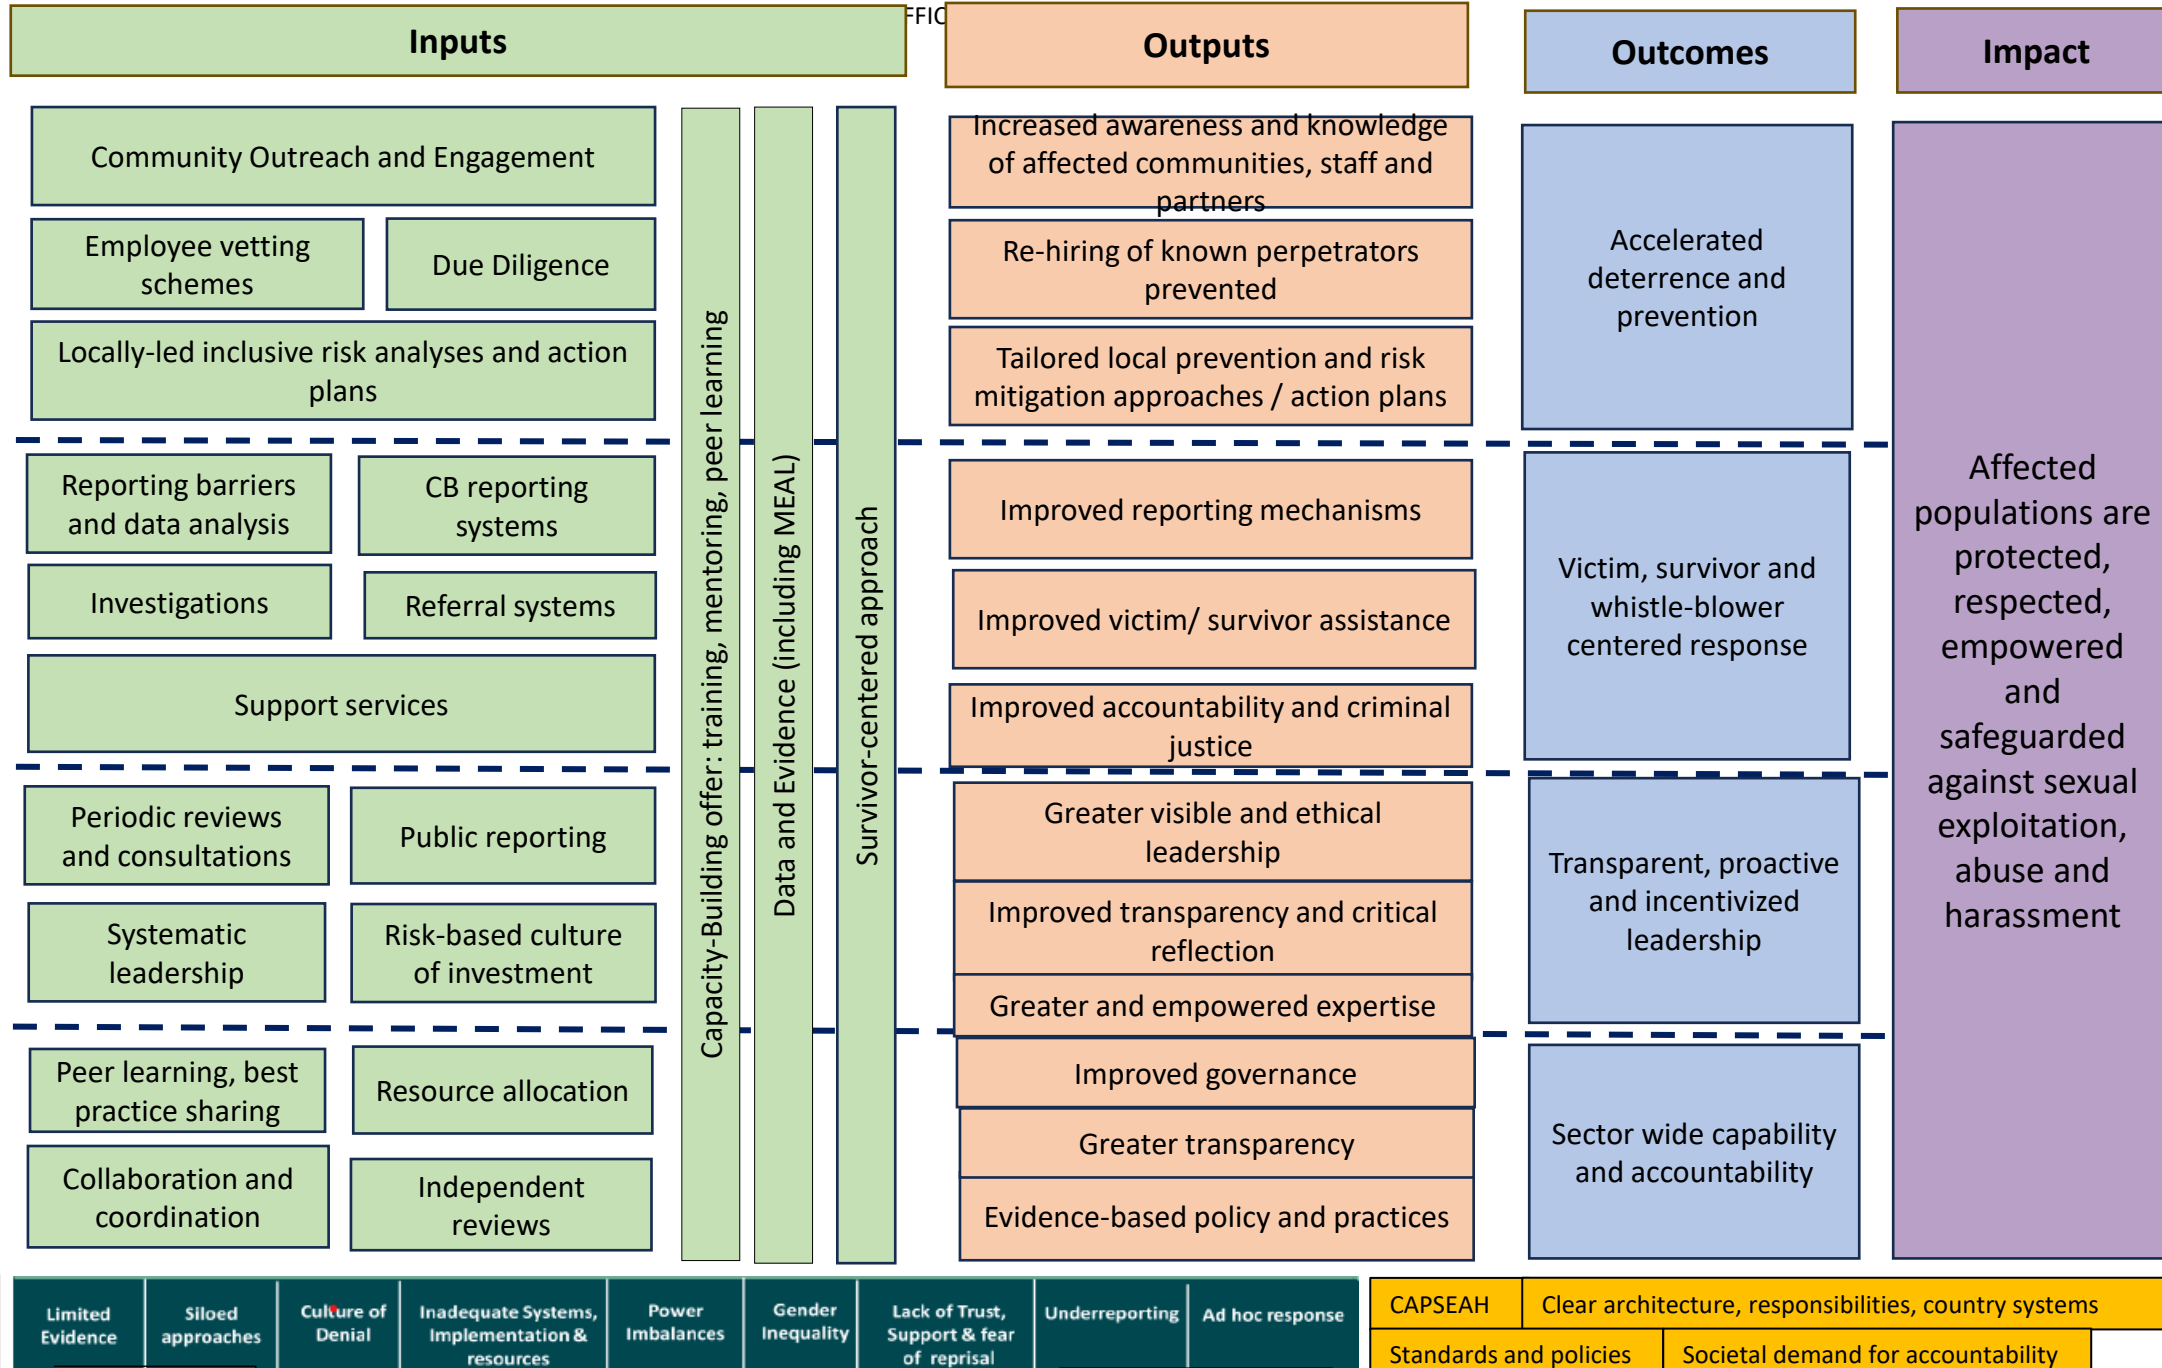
Inputs

FFIC

Outputs

Outcomes

Impact

Community Outreach and Engagement

Employee vetting schemes

Due Diligence

Locally-led inclusive risk analyses and action plans

Reporting barriers and data analysis

CB reporting systems

Investigations

Referral systems

Support services

Periodic reviews and consultations

Public reporting

Systematic leadership

Risk-based culture of investment

Peer learning, best practice sharing

Resource allocation

Collaboration and coordination

Independent reviews

Capacity-Building offer: training, mentoring, peer learning

Data and Evidence (including MEAL)

Survivor-centered approach

Increased awareness and knowledge of affected communities, staff and partners

Re-hiring of known perpetrators prevented

Tailored local prevention and risk mitigation approaches / action plans

Improved reporting mechanisms

Improved victim/ survivor assistance

Improved accountability and criminal justice

Greater visible and ethical leadership

Improved transparency and critical reflection

Greater and empowered expertise

Improved governance

Greater transparency

Evidence-based policy and practices

Accelerated deterrence and prevention

Victim, survivor and whistle-blower centered response

Transparent, proactive and incentivized leadership

Sector wide capability and accountability

Affected populations are protected, respected, empowered and safeguarded against sexual exploitation, abuse and harassment

Limited Evidence

Siloed approaches

Culture of Denial

Inadequate Systems, Implementation & resources

Power Imbalances

Gender Inequality

Lack of Trust, Support & fear of reprisal

Underreporting

Ad hoc response

CAPSEAH

Clear architecture, responsibilities, country systems

Standards and policies

Societal demand for accountability